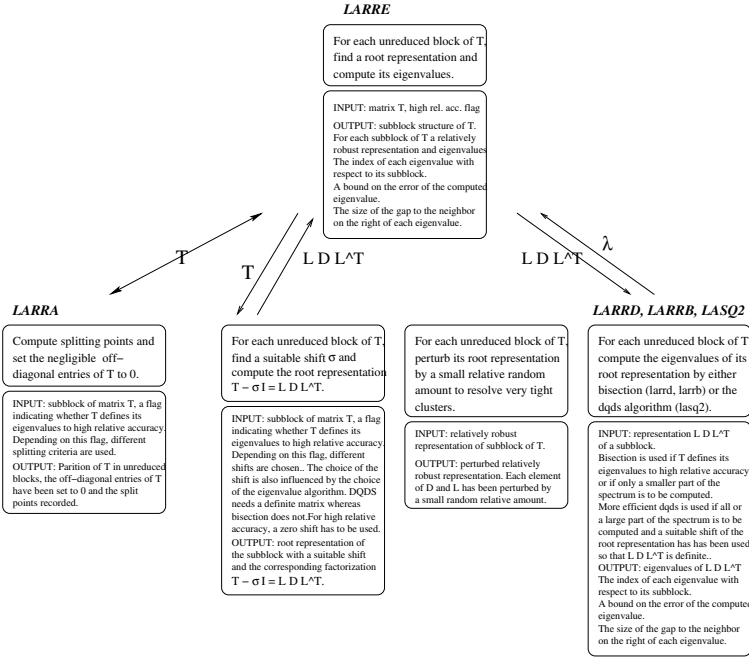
LARRE

For each unreduced block of T, find a root representation and compute its eigenvalues.

INPUT: matrix T, high rel. acc. flag
OUTPUT: subblock structure of T. For each subblock of T a relatively robust representation and eigenvalues The index of each eigenvalue with respect to its subblock. A bound on the error of the computed eigenvalue. The size of the gap to the neighbor on the right of each eigenvalue.

T

T

L D L^T

L D L^T

$\lambda$

LARRA

Compute splitting points and set the negligible off–diagonal entries of T to 0.

INPUT: matrix T, a flag indicating whether T defines its eigenvalues to high relative accuracy. Depending on this flag, different splitting criteria are used.
OUTPUT: Parition of T in unreduced blocks, the off–diagonal entries of T have been set to 0 and the split points recorded.

For each unreduced block of T, find a suitable shift $\sigma$ and compute the root representation $T - \sigma I = L D L^T$.

INPUT: subblock of matrix T, a flag indicating whether T defines its eigenvalues to high relative accuracy. Depending on this flag, different shifts are chosen.. The choice of the shift is also influenced by the choice of the eigenvalue algorithm. DQDS needs a definite matrix whereas bisection does not.For high relative accuracy, a zero shift has to be used.
OUTPUT: root representation of the subblock with a suitable shift and the corresponding factorization $T - \sigma I = L D L^T$.

For each unreduced block of T, perturb its root representation by a small relative random amount to resolve very tight clusters.

INPUT: relatively robust representation of subblock of T.
OUTPUT: perturbed relatively robust representation. Each element of D and L has been perturbed by a small random relative amount.

LARRD, LARRB, LASQ2

For each unreduced block of T compute the eigenvalues of its root representation by either bisection (larrd, larrb) or the dqds algorithm (lasq2).

INPUT: representation L D L^T of a subblock.
Bisection is used if T defines its eigenvalues to high relative accuracy or if only a smaller part of the spectrum is to be computed.
More efficient dqds is used if all or a large part of the spectrum is to be computed and a suitable shift of the root representation has has been used so that L D L^T is definite..
OUTPUT: eigenvalues of L D L^T The index of each eigenvalue with respect to its subblock. A bound on the error of the computed eigenvalue. The size of the gap to the neighbor on the right of each eigenvalue.